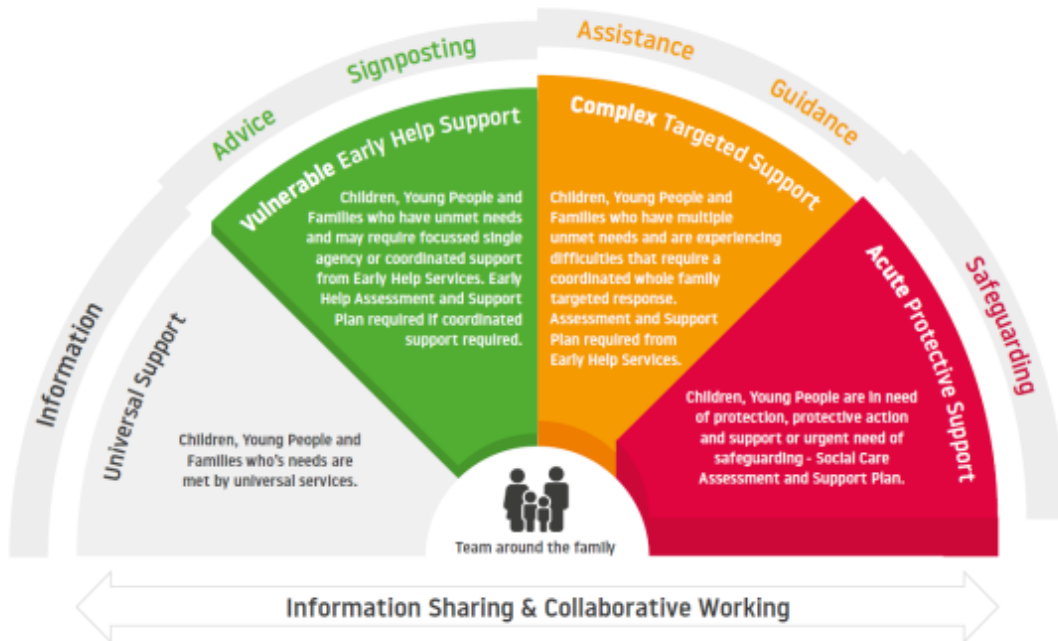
Information

Advice

Signposting

Assistance

Guidance

Safeguarding

Universal Support

Children, Young People and Families who's needs are met by universal services.

Vulnerable Early Help Support

Children, Young People and Families who have unmet needs and may require focussed single agency or coordinated support from Early Help Services. Early Help Assessment and Support Plan required if coordinated support required.

Complex Targeted Support

Children, Young People and Families who have multiple unmet needs and are experiencing difficulties that require a coordinated whole family targeted response. Assessment and Support Plan required from Early Help Services.

Acute Protective Support

Children, Young People are in need of protection, protective action and support or urgent need of safeguarding - Social Care Assessment and Support Plan.

Team around the family

Information Sharing & Collaborative Working